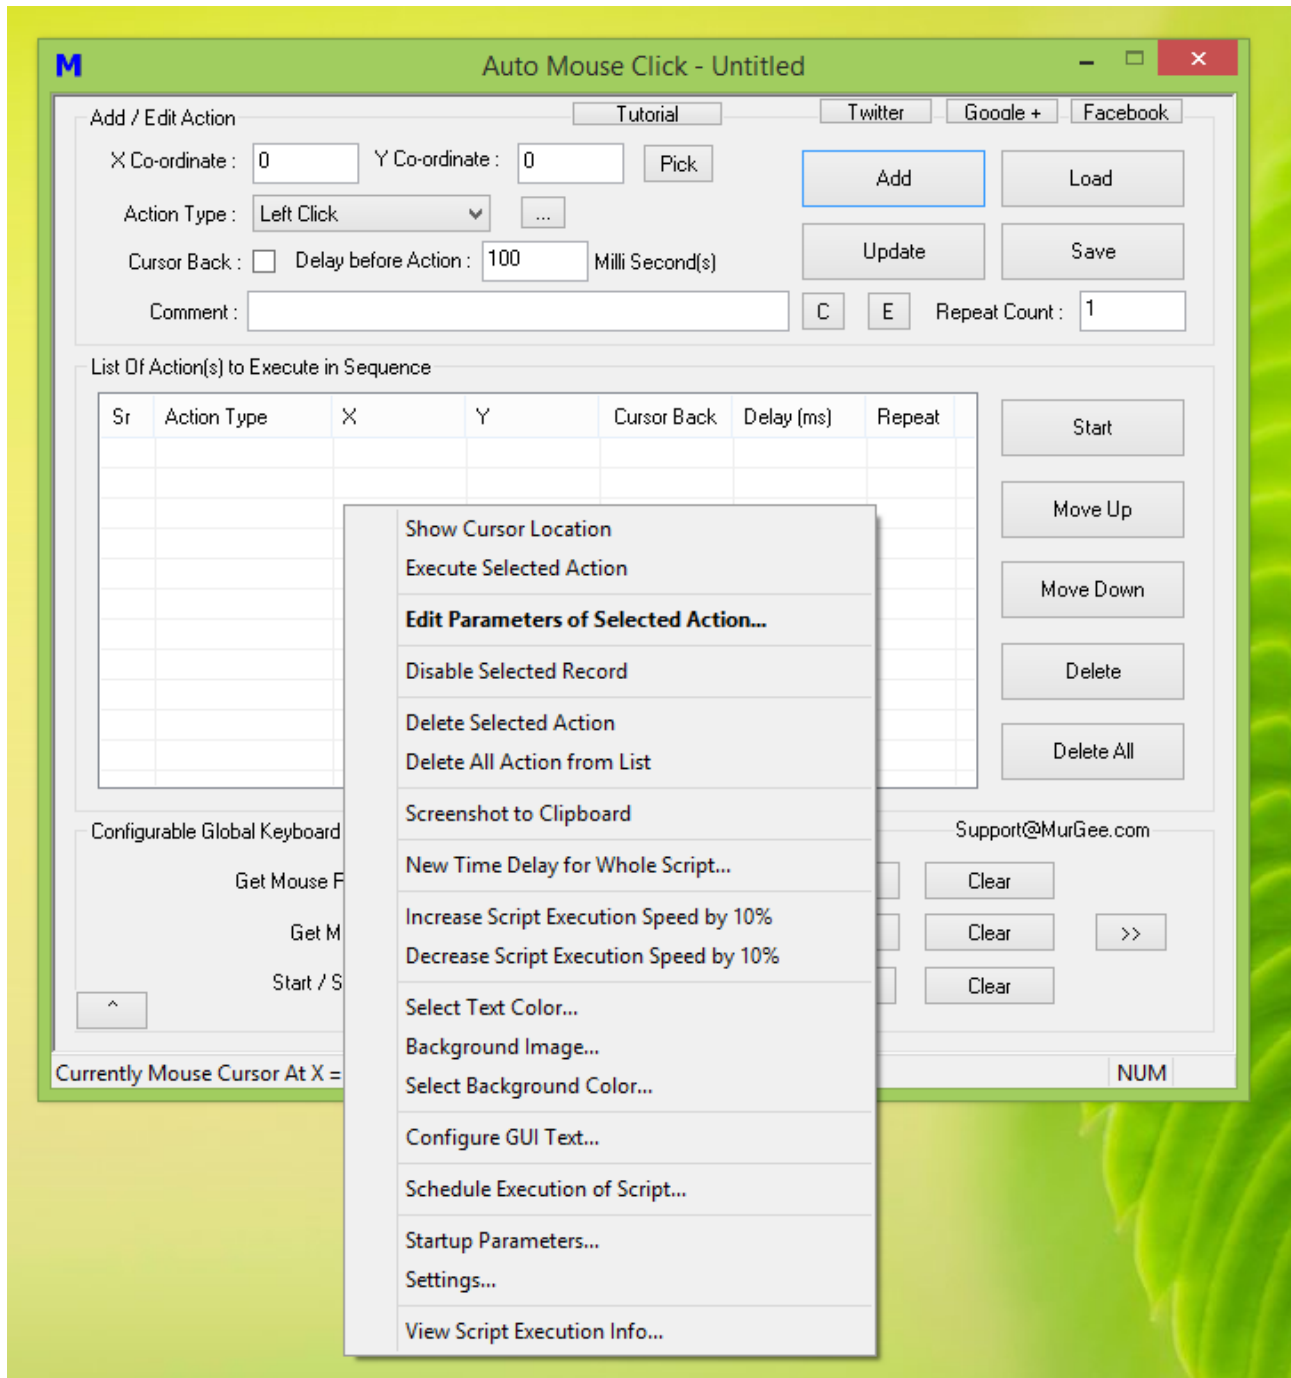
M Auto Mouse Click - Untitled

Add / Edit Action

Tutorial

Twitter Google + Facebook

X Co-ordinate : 0 Y Co-ordinate : 0 Pick

Add Load

Action Type : Left Click ...

Cursor Back : Delay before Action : 100 Milli Second(s)

Update Save

Comment : C E Repeat Count : 1

List Of Action(s) to Execute in Sequence

| Sr | Action Type | X | Y | Cursor Back | Delay (ms) | Repeat |
|---|---|---|---|---|---|---|

Start

Move Up

Move Down

Delete

Delete All

Show Cursor Location
Execute Selected Action

Edit Parameters of Selected Action...

Disable Selected Record

Delete Selected Action
Delete All Action from List

Screenshot to Clipboard

New Time Delay for Whole Script...

Increase Script Execution Speed by 10%
Decrease Script Execution Speed by 10%

Select Text Color...
Background Image...
Select Background Color...

Configure GUI Text...

Schedule Execution of Script...

Startup Parameters...
Settings...

View Script Execution Info...

Configurable Global Keyboard

Support@MurGee.com

Get Mouse P

Clear

Get M

Clear >>

Start / S

Clear

^

Currently Mouse Cursor At X =

NUM